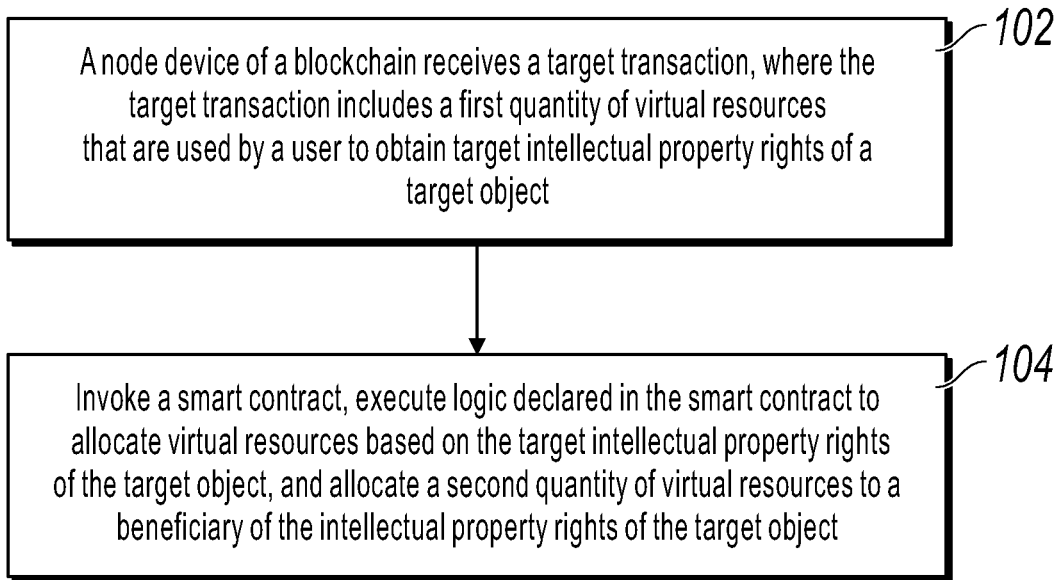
102

A node device of a blockchain receives a target transaction, where the target transaction includes a first quantity of virtual resources that are used by a user to obtain target intellectual property rights of a target object

104

Invoke a smart contract, execute logic declared in the smart contract to allocate virtual resources based on the target intellectual property rights of the target object, and allocate a second quantity of virtual resources to a beneficiary of the intellectual property rights of the target object